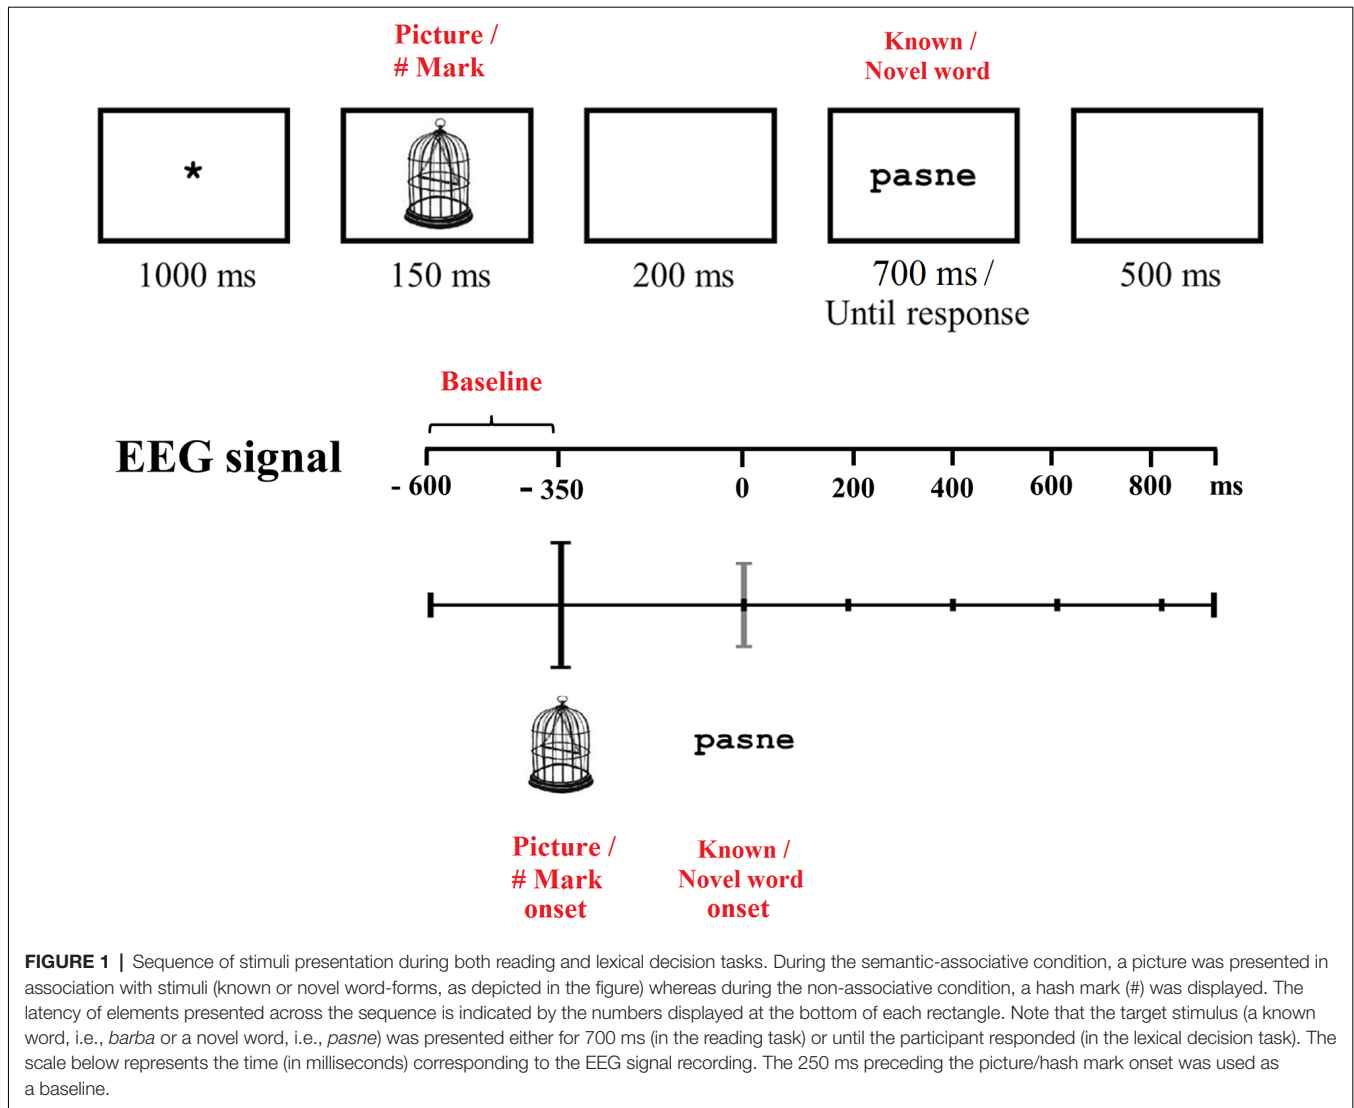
Picture / # Mark

Known / Novel word

*

pasne

1000 ms

150 ms

200 ms

700 ms / Until response

500 ms

Baseline

EEG signal

- 600

- 350

0

200

400

600

800

ms

pasne

Picture / # Mark onset

Known / Novel word onset

**FIGURE 1** | Sequence of stimuli presentation during both reading and lexical decision tasks. During the semantic-associative condition, a picture was presented in association with stimuli (known or novel word-forms, as depicted in the figure) whereas during the non-associative condition, a hash mark (#) was displayed. The latency of elements presented across the sequence is indicated by the numbers displayed at the bottom of each rectangle. Note that the target stimulus (a known word, i.e., *barba* or a novel word, i.e., *pasne*) was presented either for 700 ms (in the reading task) or until the participant responded (in the lexical decision task). The scale below represents the time (in milliseconds) corresponding to the EEG signal recording. The 250 ms preceding the picture/hash mark onset was used as a baseline.